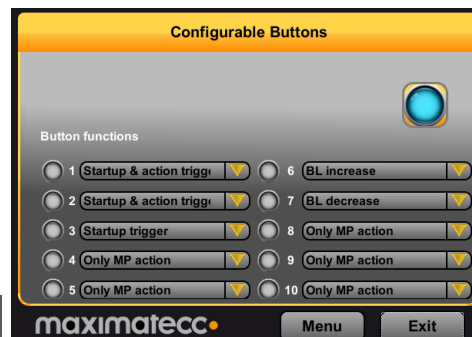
Configurable Buttons

Button functions

1 Startup & action trigg
2 Startup & action trigg
3 Startup trigger
4 Only MP action
5 Only MP action
6 BL increase
7 BL decrease
8 Only MP action
9 Only MP action
10 Only MP action

maximatecc

Menu
Exit